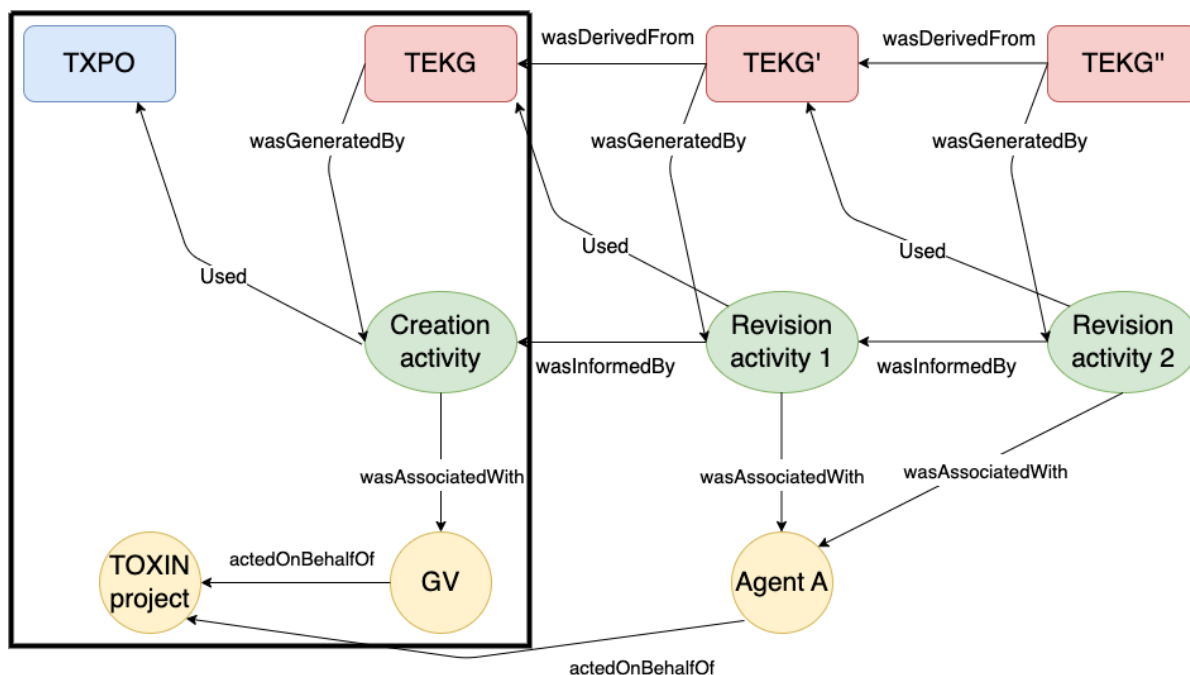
TXPO

TEKG

wasDerivedFrom

TEKG'

wasDerivedFrom

TEKG''

wasGeneratedBy

wasGeneratedBy

wasGeneratedBy

Used

Used

Used

Creation activity

wasInformedBy

Revision activity 1

wasInformedBy

Revision activity 2

wasAssociatedWith

wasAssociatedWith

wasAssociatedWith

TOXIN project

actedOnBehalfOf

GV

Agent A

actedOnBehalfOf